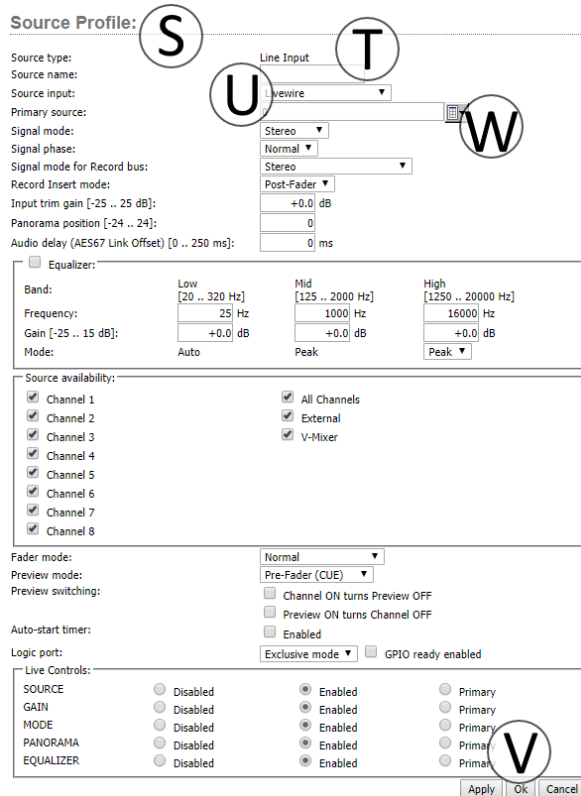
Source Profile:

S

T

U

W

Source type: Line Input
Source name:
Source input: Livewire
Primary source:
Signal mode: Stereo
Signal phase: Normal
Signal mode for Record bus: Stereo
Record Insert mode: Post-Fader
Input trim gain [-25 .. 25 dB]: +0.0 dB
Panorama position [-24 .. 24]: 0
Audio delay (AES67 Link Offset) [0 .. 250 ms]: 0 ms

Equalizer:

| Band: | Low [20 .. 320 Hz] | Mid [125 .. 2000 Hz] | High [1250 .. 20000 Hz] |
|---|---|---|---|
| Frequency: | 25 Hz | 1000 Hz | 16000 Hz |
| Gain [-25 .. 15 dB]: | +0.0 dB | +0.0 dB | +0.0 dB |
| Mode: | Auto | Peak | Peak |

Source availability:
Channel 1
Channel 2
Channel 3
Channel 4
Channel 5
Channel 6
Channel 7
Channel 8
All Channels
External
V-Mixer

Fader mode: Normal
Preview mode: Pre-Fader (CUE)
Preview switching: Channel ON turns Preview OFF
Preview ON turns Channel OFF
Auto-start timer: Enabled
Logic port: Exclusive mode GPIO ready enabled

Live Controls:
SOURCE Disabled Enabled Primary
GAIN Disabled Enabled Primary
MODE Disabled Enabled Primary
PANORAMA Disabled Enabled Primary
EQUALIZER Disabled Enabled Primary

V

Apply Ok Cancel